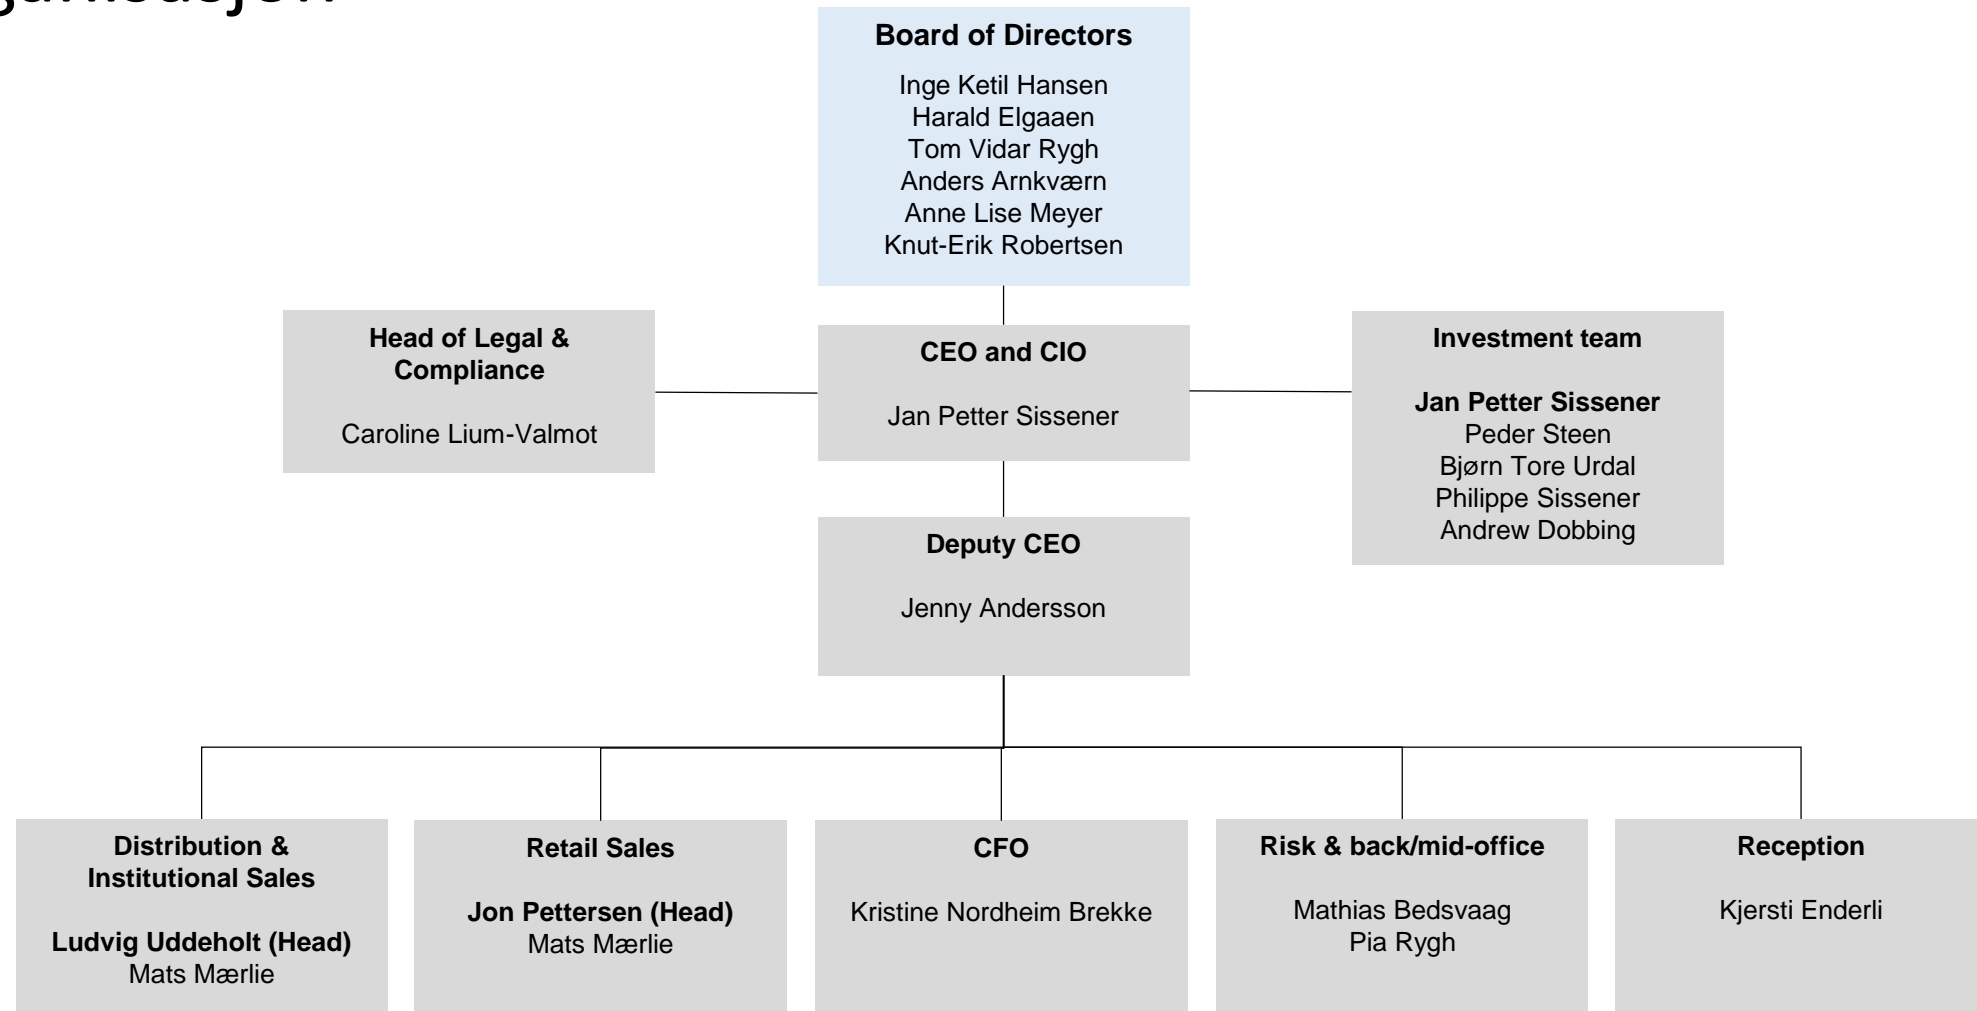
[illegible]ganisasjon

Board of Directors

Inge Ketil Hansen
Harald Elgaaen
Tom Vidar Rygh
Anders Arnkværn
Anne Lise Meyer
Knut-Erik Robertsen

Head of Legal & Compliance

Caroline Lium-Valmot

CEO and CIO

Jan Petter Sissener

Investment team

Jan Petter Sissener
Peder Steen
Bjørn Tore Urdal
Philippe Sissener
Andrew Dobbing

Deputy CEO

Jenny Andersson

Distribution & Institutional Sales

Ludvig Uddeholt (Head)
Mats Mærlie

Retail Sales

Jon Pettersen (Head)
Mats Mærlie

CFO

Kristine Nordheim Brekke

Risk & back/mid-office

Mathias Bedsvaag
Pia Rygh

Reception

Kjersti Enderli